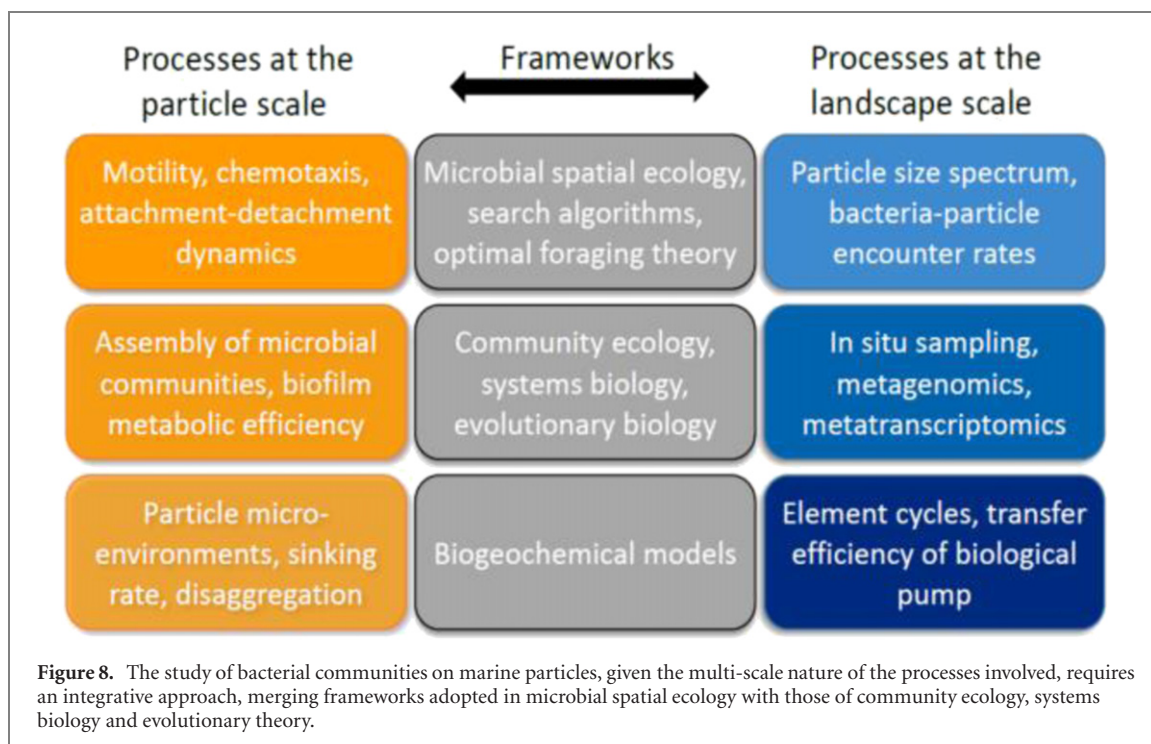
Processes at the particle scale

Frameworks

Processes at the landscape scale

Motility, chemotaxis, attachment-detachment dynamics

Microbial spatial ecology, search algorithms, optimal foraging theory

Particle size spectrum, bacteria-particle encounter rates

Assembly of microbial communities, biofilm metabolic efficiency

Community ecology, systems biology, evolutionary biology

In situ sampling, metagenomics, metatranscriptomics

Particle microenvironments, sinking rate, disaggregation

Biogeochemical models

Element cycles, transfer efficiency of biological pump

Figure 8. The study of bacterial communities on marine particles, given the multi-scale nature of the processes involved, requires an integrative approach, merging frameworks adopted in microbial spatial ecology with those of community ecology, systems biology and evolutionary theory.